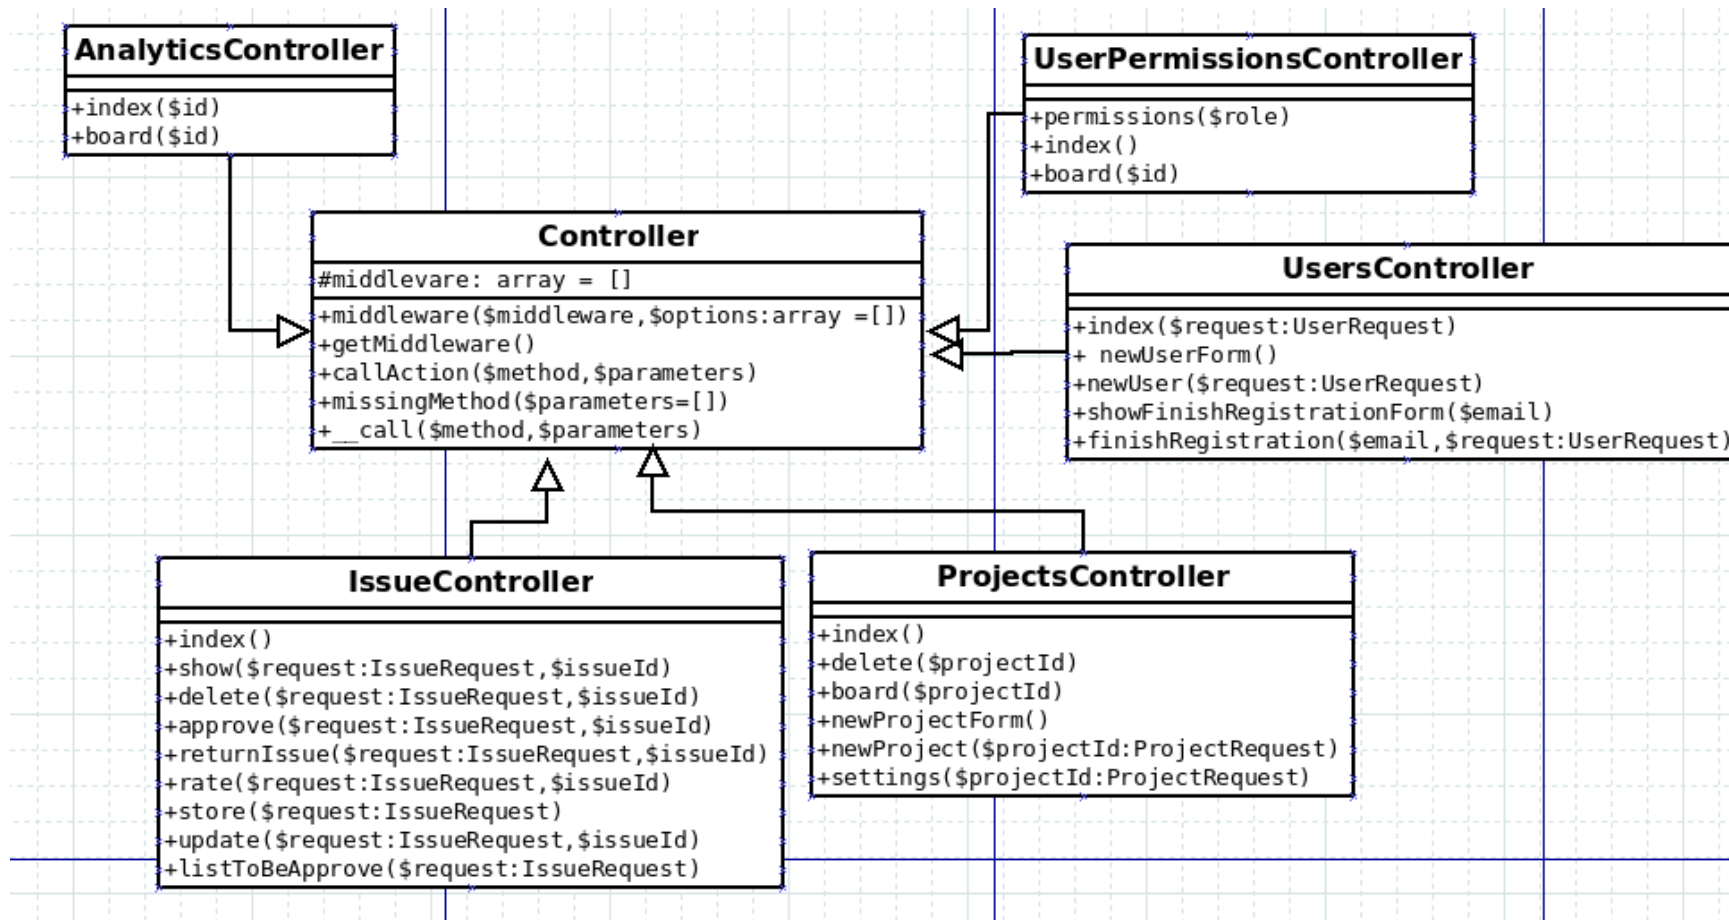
AnalyticsController

+index($id)
+board($id)

UserPermissionsController

+permissions($role)
+index()
+board($id)

Controller

#middlevare: array = []

+middleware($middleware,$options:array =[])
+getMiddleware()
+callAction($method,$parameters)
+missingMethod($parameters=[])
+__call($method,$parameters)

UsersController

+index($request:UserRequest)
+ newUserForm()
+newUser($request:UserRequest)
+showFinishRegistrationForm($email)
+finishRegistration($email,$request:UserRequest)

IssueController

+index()
+show($request:IssueRequest,$issueId)
+delete($request:IssueRequest,$issueId)
+approve($request:IssueRequest,$issueId)
+returnIssue($request:IssueRequest,$issueId)
+rate($request:IssueRequest,$issueId)
+store($request:IssueRequest)
+update($request:IssueRequest,$issueId)
+listToBeApprove($request:IssueRequest)

ProjectsController

+index()
+delete($projectId)
+board($projectId)
+newProjectForm()
+newProject($projectId:ProjectRequest)
+settings($projectId:ProjectRequest)